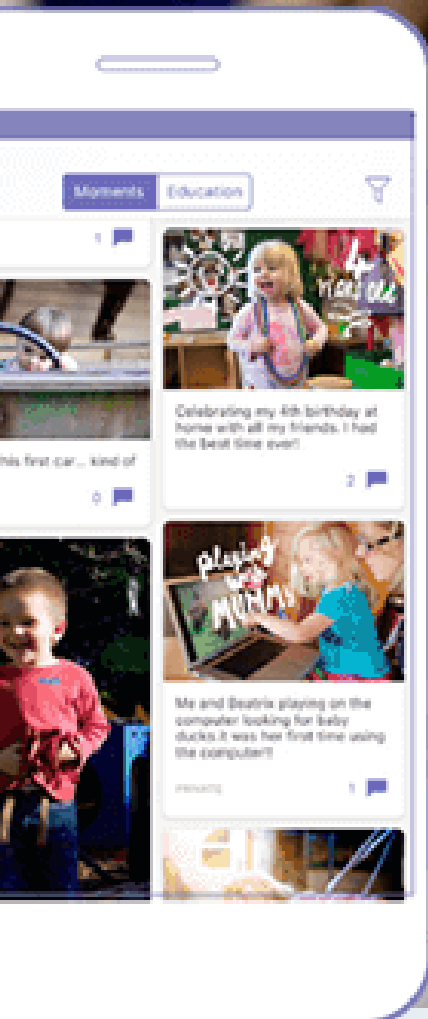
Moments Education

1

his first car... kind of

0

4 YEARS OLD

Celebrating my 4th birthday at home with all my friends. I had the best time ever!

2

playing with MUMMY

Me and Beatrix playing on the computer looking for baby ducks.it was her first time using the computer!!

PRIVATE

1